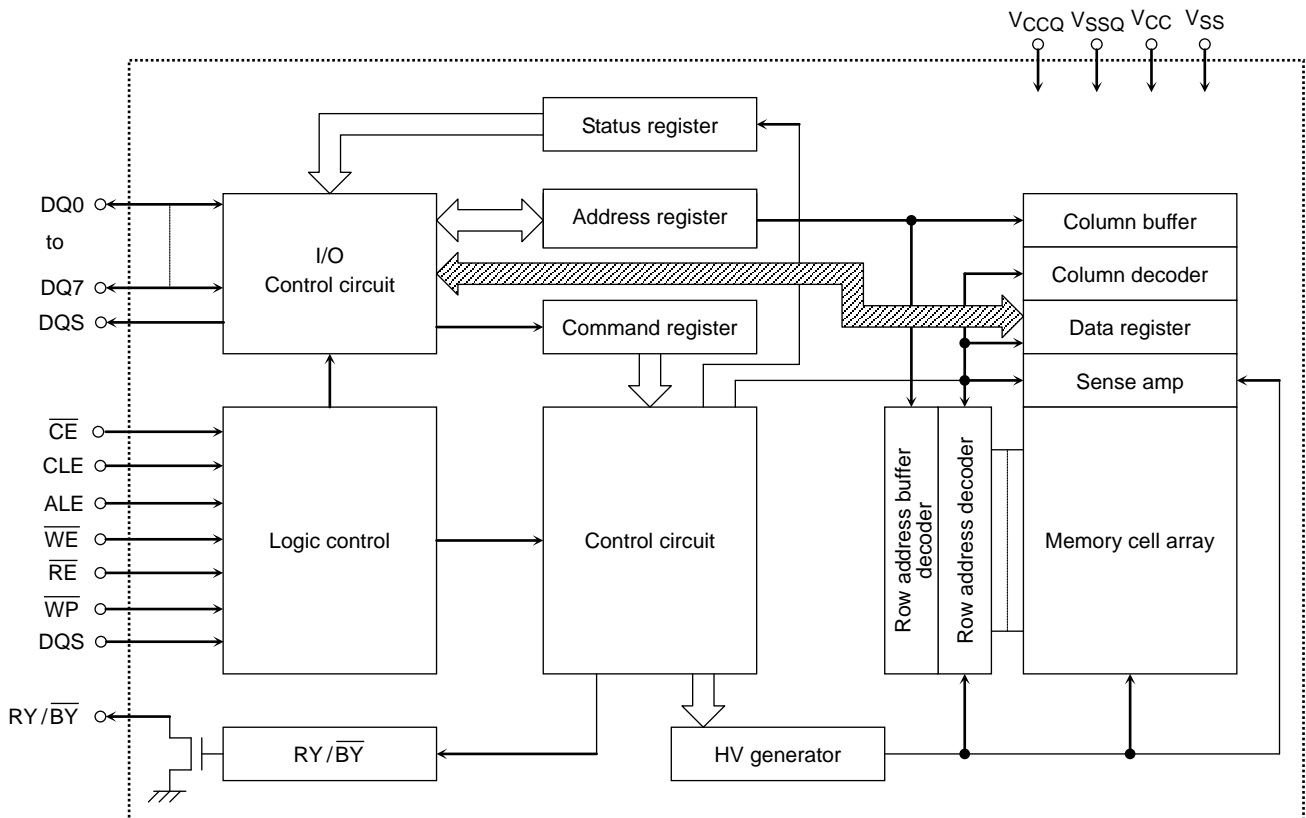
$V_{CCQ}$ $V_{SSQ}$ $V_{CC}$ $V_{SS}$

Status register

DQ0

to

DQ7

DQS

I/O
Control circuit

Address register

Column buffer

Column decoder

Data register

Sense amp

Command register

$\overline{CE}$

CLE

ALE

$\overline{WE}$

$\overline{RE}$

$\overline{WP}$

DQS

Logic control

Control circuit

Row address buffer decoder

Row address decoder

Memory cell array

RY/$\overline{BY}$

RY/$\overline{BY}$

HV generator